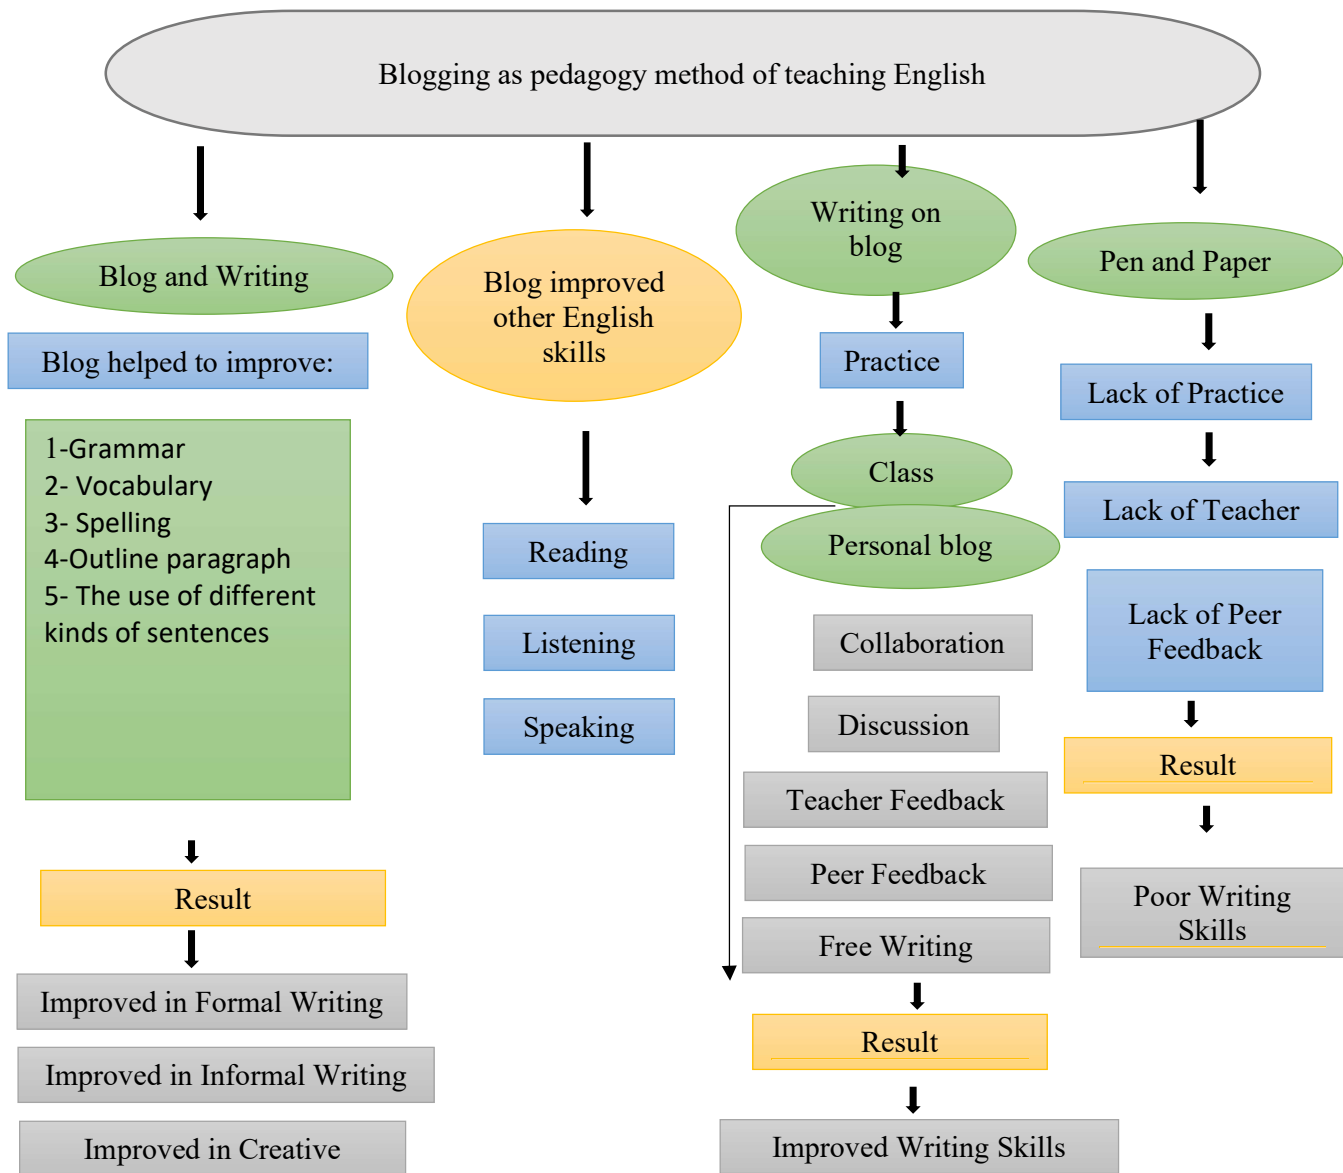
Blogging as pedagogy method of teaching English

Blog and Writing

Blog helped to improve:

1-Grammar
2- Vocabulary
3- Spelling
4-Outline paragraph
5- The use of different kinds of sentences

Result

Improved in Formal Writing

Improved in Informal Writing

Improved in Creative

Blog improved other English skills

Reading

Listening

Speaking

Writing on blog

Practice

Class

Personal blog

Collaboration

Discussion

Teacher Feedback

Peer Feedback

Free Writing

Result

Improved Writing Skills

Pen and Paper

Lack of Practice

Lack of Teacher

Lack of Peer Feedback

Result

Poor Writing Skills